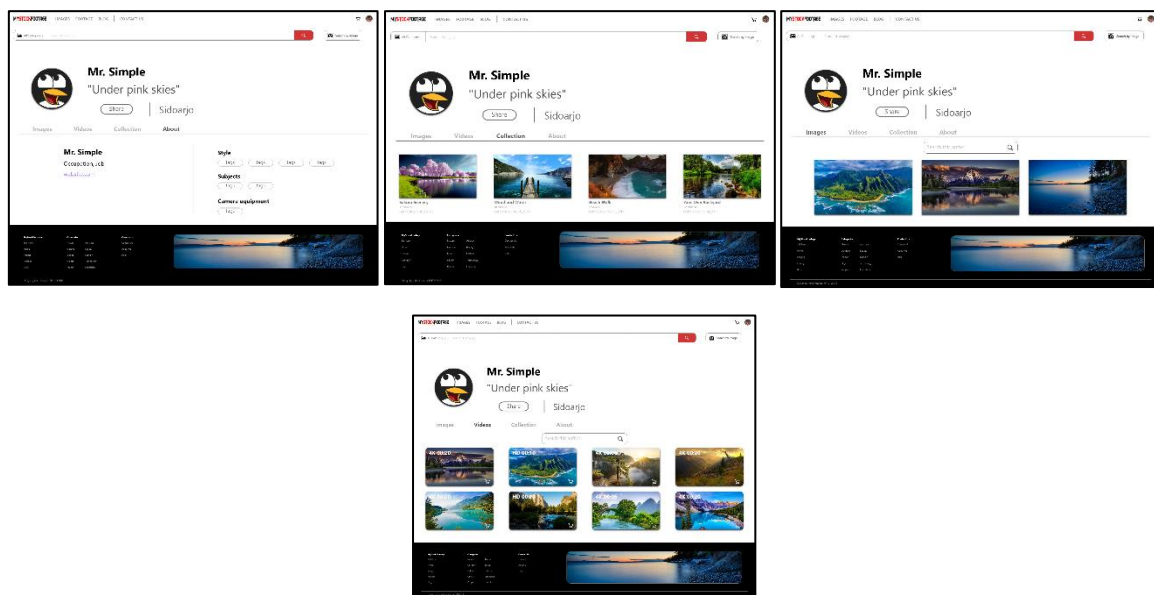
Mr. Simple
"Under pink skies"
Share
Sidoarjo
Images
Videos
Collection
About
Mr. Simple
Occupation, Job
Style
Tags
Tags
Tags
Tags
Subjects
Tag
Tag
Camera equipment
Tags

Mr. Simple
"Under pink skies"
Share
Sidoarjo
Images
Videos
Collection
About

Mr. Simple
"Under pink skies"
Share
Sidoarjo
Images
Videos
Collection
About

Mr. Simple
"Under pink skies"
Share
Sidoarjo
Images
Videos
Collection
About
4K 00:20
HD 00:10
4K 00:30
4K 00:20
4K 00:10
HD 00:10
4K 00:30
4K 00:20